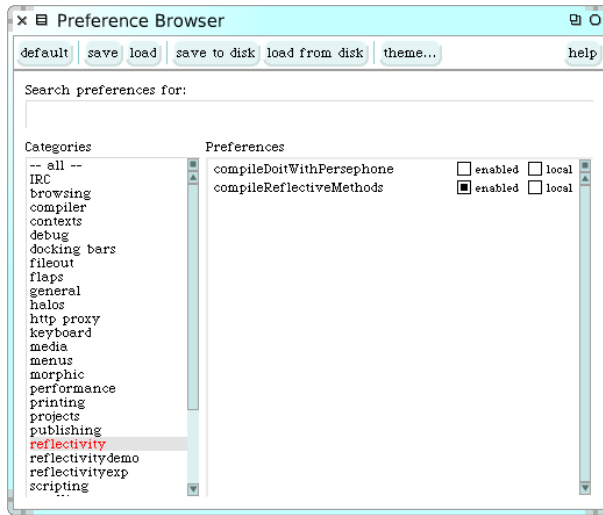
Preference Browser

default | save | load | save to disk | load from disk | theme... | help

Search preferences for:

Categories
-- all --
IRC
browsing
compiler
contexts
debug
docking bars
fileout
flaps
general
halos
http proxy
keyboard
media
menus
morphic
performance
printing
projects
publishing
reflectivity
reflectivitydemo
reflectivityexp
scripting

Preferences
compileDoitWithPersephone enabled local
compileReflectiveMethods enabled local